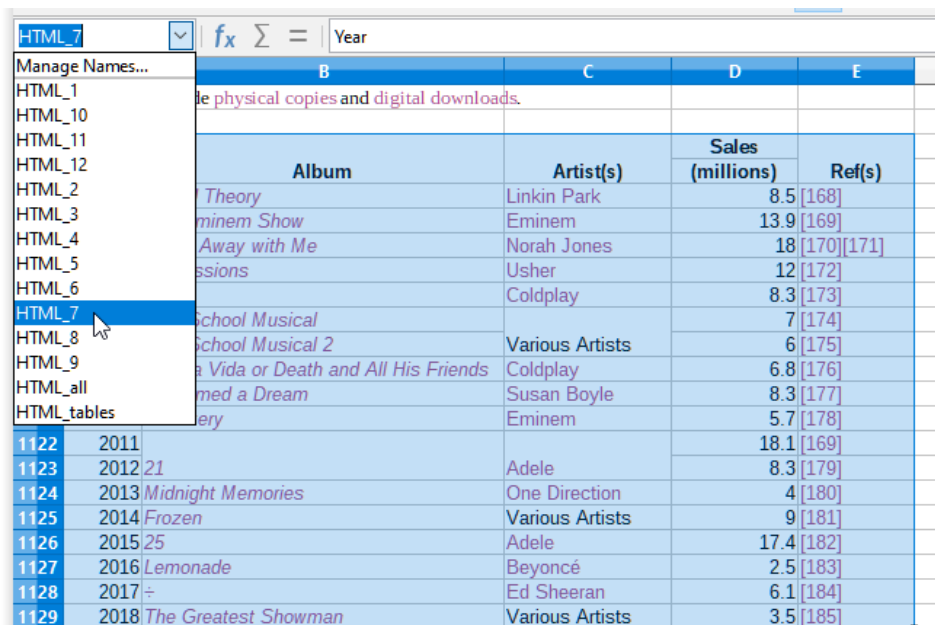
HTML_7 $f_x$ $\sum$ = Year

Manage Names...
HTML_1
HTML_10
HTML_11
HTML_12
HTML_2
HTML_3
HTML_4
HTML_5
HTML_6
HTML_7
HTML_8
HTML_9
HTML_all
HTML_tables

| | | B | C | D | E |
|---|---|---|---|---|---|
| | | de physical copies and digital downloads. | | | |
| | | | | | |
| | | Album | Artist(s) | Sales (millions) | Ref(s) |
| | | Theory | Linkin Park | 8.5 | [168] |
| | | minem Show | Eminem | 13.9 | [169] |
| | | Away with Me | Norah Jones | 18 | [170][171] |
| | | ssions | Usher | 12 | [172] |
| | | | Coldplay | 8.3 | [173] |
| | | School Musical | | 7 | [174] |
| | | School Musical 2 | Various Artists | 6 | [175] |
| | | a Vida or Death and All His Friends | Coldplay | 6.8 | [176] |
| | | med a Dream | Susan Boyle | 8.3 | [177] |
| | | ery | Eminem | 5.7 | [178] |
| 1122 | 2011 | | | 18.1 | [169] |
| 1123 | 2012 | 21 | Adele | 8.3 | [179] |
| 1124 | 2013 | Midnight Memories | One Direction | 4 | [180] |
| 1125 | 2014 | Frozen | Various Artists | 9 | [181] |
| 1126 | 2015 | 25 | Adele | 17.4 | [182] |
| 1127 | 2016 | Lemonade | Beyoncé | 2.5 | [183] |
| 1128 | 2017 | ÷ | Ed Sheeran | 6.1 | [184] |
| 1129 | 2018 | The Greatest Showman | Various Artists | 3.5 | [185] |